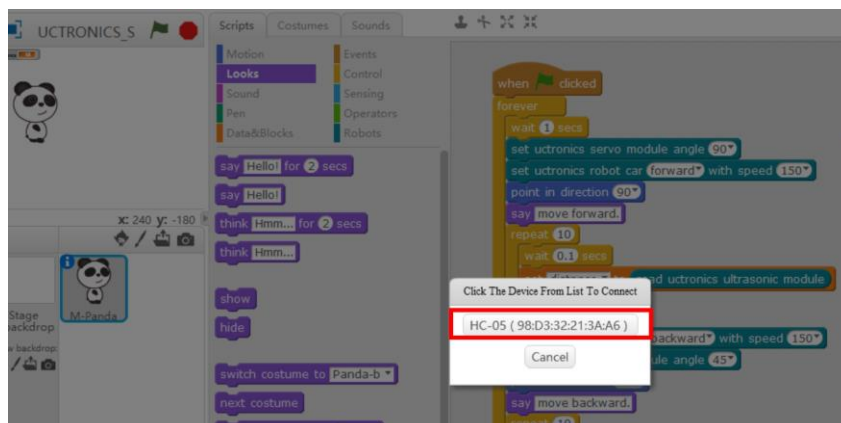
UCTRONICS_S

Scripts Costumes Sounds

Motion
Looks
Sound
Pen
Data&Blocks
Events
Control
Sensing
Operators
Robots

say Hello! for 2 secs
say Hello!
think Hmm... for 2 secs
think Hmm...
show
hide
switch costume to Panda-b
next costume

x: 240 y: -180

Stage
backdrop
backdrop:

M-Panda

when clicked
forever
wait 1 secs
set uctronics servo module angle 90
set uctronics robot car forward with speed 150
point in direction 90
say move forward.
repeat 10
wait 0.1 secs
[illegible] read uctronics ultrasonic module
backward with speed 150
ule angle 45
say move backward.

Click The Device From List To Connect
HC-05 ( 98:D3:32:21:3A:A6 )
Cancel